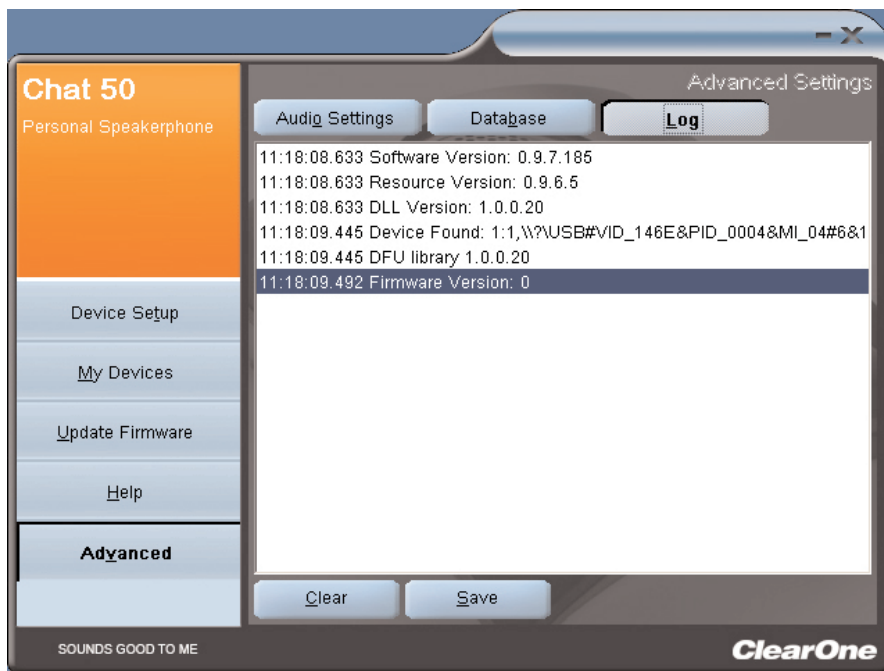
Chat 50
Personal Speakerphone

Advanced Settings

Audio Settings
Database
Log

11:18:08.633 Software Version: 0.9.7.185
11:18:08.633 Resource Version: 0.9.6.5
11:18:08.633 DLL Version: 1.0.0.20
11:18:09.445 Device Found: 1:1,\\?\USB#VID_146E&PID_0004&MI_04#6&1
11:18:09.445 DFU library 1.0.0.20
11:18:09.492 Firmware Version: 0

Device Setup
My Devices
Update Firmware
Help
Advanced

Clear
Save

SOUNDS GOOD TO ME
ClearOne